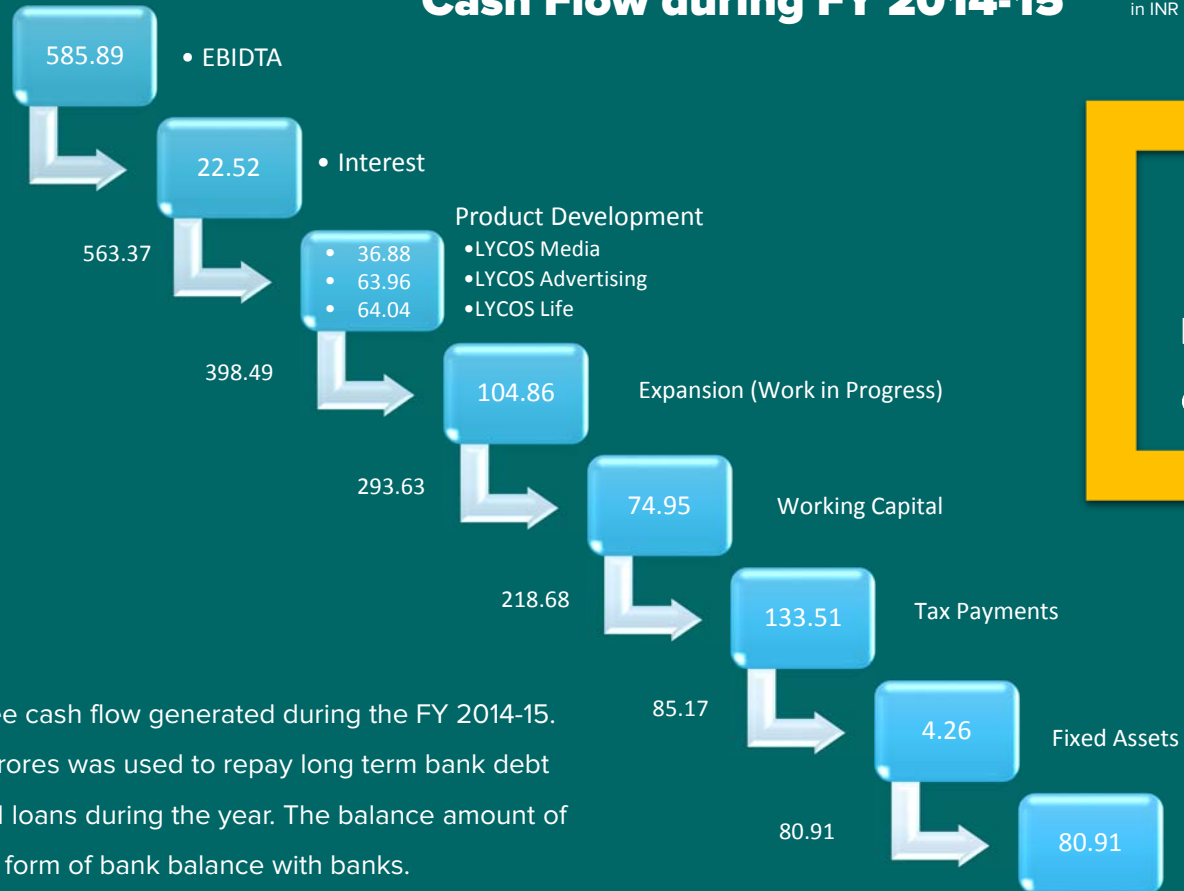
Cash Flow during FY 2014-15

in INR

585.89
• EBIDTA

22.52
• Interest

563.37

Product Development
• 36.88
• 63.96
• 64.04
•LYCOS Media
•LYCOS Advertising
•LYCOS Life

398.49

104.86
Expansion (Work in Progress)

293.63

74.95
Working Capital

218.68

133.51
Tax Payments

85.17

4.26
Fixed Assets

80.91

80.91

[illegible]e cash flow generated during the FY 2014-15. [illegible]rores was used to repay long term bank debt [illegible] loans during the year. The balance amount of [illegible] form of bank balance with banks.